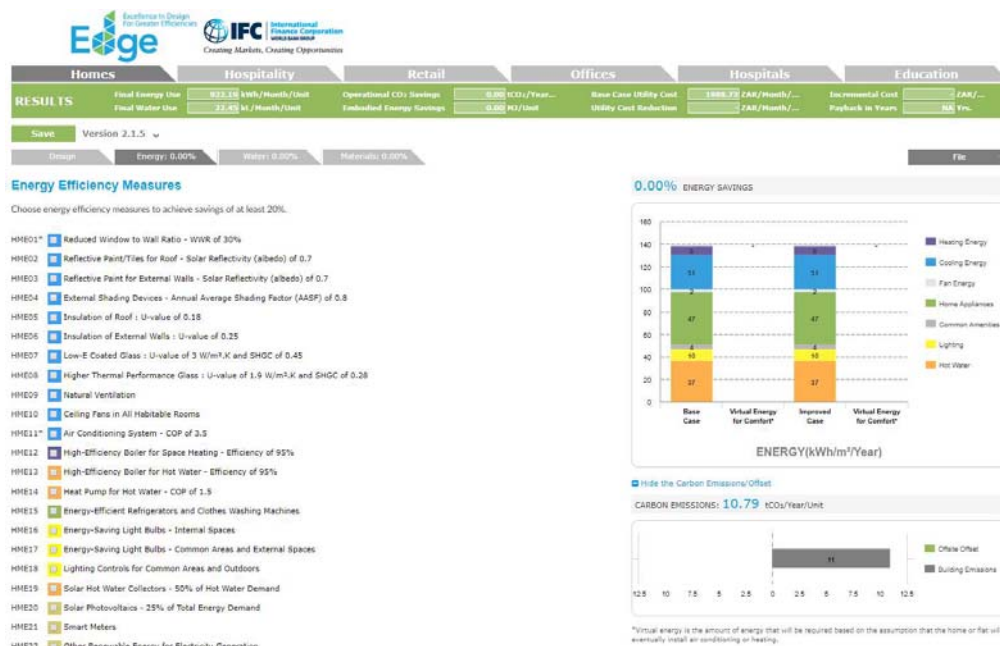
Excellence in Design For Greater Efficiencies
Edge
IFC International Finance Corporation WORLD BANK GROUP
Creating Markets, Creating Opportunities

Homes | Hospitality | Retail | Offices | Hospitals | Education

RESULTS
Final Energy Use 922.16 kWh/Month/Unit
Final Water Use 22.45 kL/Month/Unit
Operational CO₂ Savings 0.00 tCO₂/Year...
Embodied Energy Savings 0.00 MJ/Unit
Base Case Utility Cost 1908.73 ZAR/Month/...
Utility Cost Reduction - ZAR/Month/...
Incremental Cost - ZAR/...
Payback in Years NA Yrs.

Save Version 2.1.5

Design | Energy: 0.00% | Water: 0.00% | Materials: 0.00% | File

Energy Efficiency Measures

Choose energy efficiency measures to achieve savings of at least 20%.

HME01* Reduced Window to Wall Ratio - WWR of 30%
HME02 Reflective Paint/Tiles for Roof - Solar Reflectivity (albedo) of 0.7
HME03 Reflective Paint for External Walls - Solar Reflectivity (albedo) of 0.7
HME04 External Shading Devices - Annual Average Shading Factor (AASF) of 0.8
HME05 Insulation of Roof : U-value of 0.18
HME06 Insulation of External Walls : U-value of 0.25
HME07 Low-E Coated Glass : U-value of 3 W/m².K and SHGC of 0.45
HME08 Higher Thermal Performance Glass : U-value of 1.9 W/m².K and SHGC of 0.28
HME09 Natural Ventilation
HME10 Ceiling Fans in All Habitable Rooms
HME11* Air Conditioning System - COP of 3.5
HME12 High-Efficiency Boiler for Space Heating - Efficiency of 95%
HME13 High-Efficiency Boiler for Hot Water - Efficiency of 95%
HME14 Heat Pump for Hot Water - COP of 1.5
HME15 Energy-Efficient Refrigerators and Clothes Washing Machines
HME16 Energy-Saving Light Bulbs - Internal Spaces
HME17 Energy-Saving Light Bulbs - Common Areas and External Spaces
HME18 Lighting Controls for Common Areas and Outdoors
HME19 Solar Hot Water Collectors - 50% of Hot Water Demand
HME20 Solar Photovoltaics - 25% of Total Energy Demand
HME21 Smart Meters
HME22 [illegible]

0.00% ENERGY SAVINGS

160
140
120
100
80
60
40
20
0

Base Case: 37, 10, 4, 47, 2, 51, 8
Virtual Energy for Comfort*
Improved Case: 37, 10, 4, 47, 2, 51, 8
Virtual Energy for Comfort*

Heating Energy
Cooling Energy
Fan Energy
Home Appliances
Common Amenities
Lighting
Hot Water

ENERGY(kWh/m²/Year)

Hide the Carbon Emissions/Offset

CARBON EMISSIONS: 10.79 tCO₂/Year/Unit

11

12.5 10 7.5 5 2.5 0 2.5 5 7.5 10 12.5

Offsite Offset
Building Emissions

*Virtual energy is the amount of energy that will be required based on the assumption that the home or flat will eventually install air conditioning or heating.